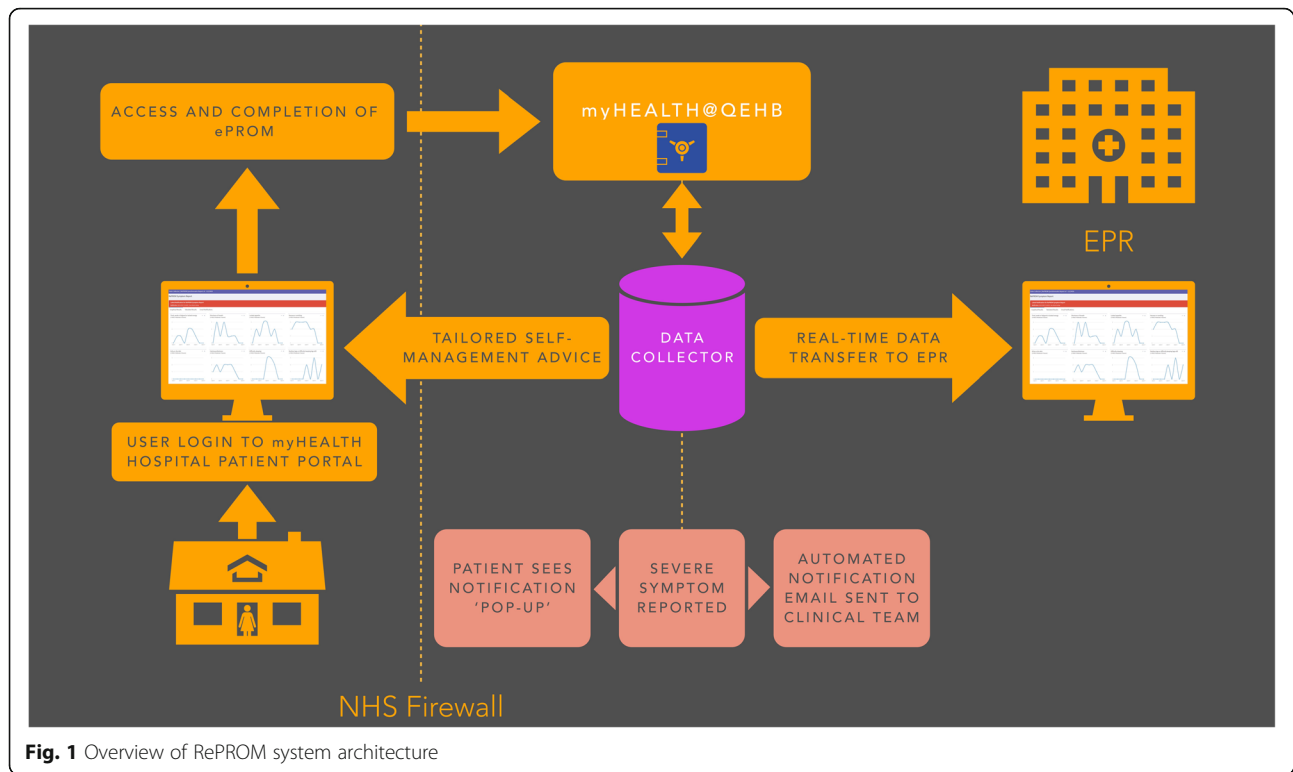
ACCESS AND COMPLETION OF ePROM

myHEALTH@QEHB

EPR

TAILORED SELF-MANAGEMENT ADVICE

DATA COLLECTOR

REAL-TIME DATA TRANSFER TO EPR

USER LOGIN TO myHEALTH HOSPITAL PATIENT PORTAL

PATIENT SEES NOTIFICATION 'POP-UP'

SEVERE SYMPTOM REPORTED

AUTOMATED NOTIFICATION EMAIL SENT TO CLINICAL TEAM

NHS Firewall

**Fig. 1** Overview of RePROM system architecture